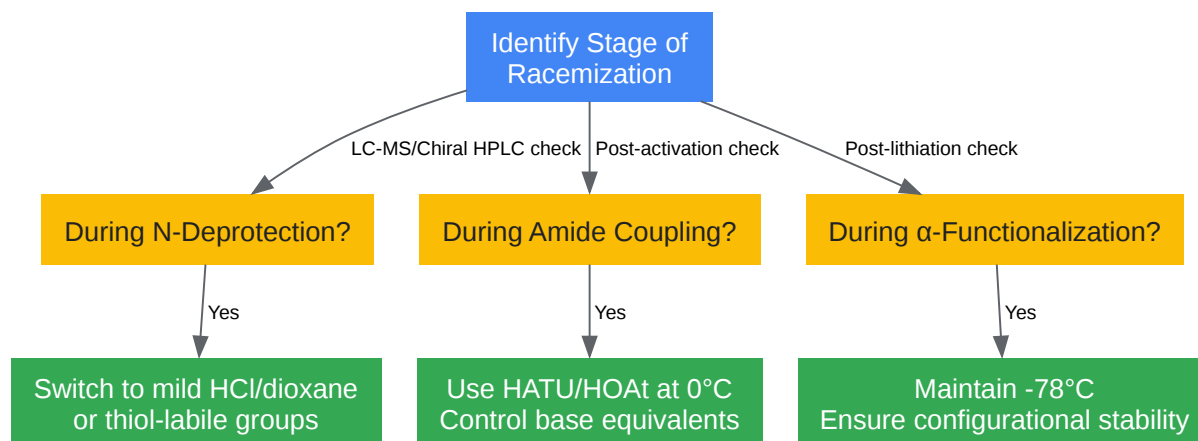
Identify Stage of Racemization

LC-MS/Chiral HPLC check

Post-activation check

Post-lithiation check

During N-Deprotection?

During Amide Coupling?

During α-Functionalization?

Yes

Yes

Yes

Switch to mild HCl/dioxane or thiol-labile groups

Use HATU/HOAt at 0°C Control base equivalents

Maintain -78°C Ensure configurational stability